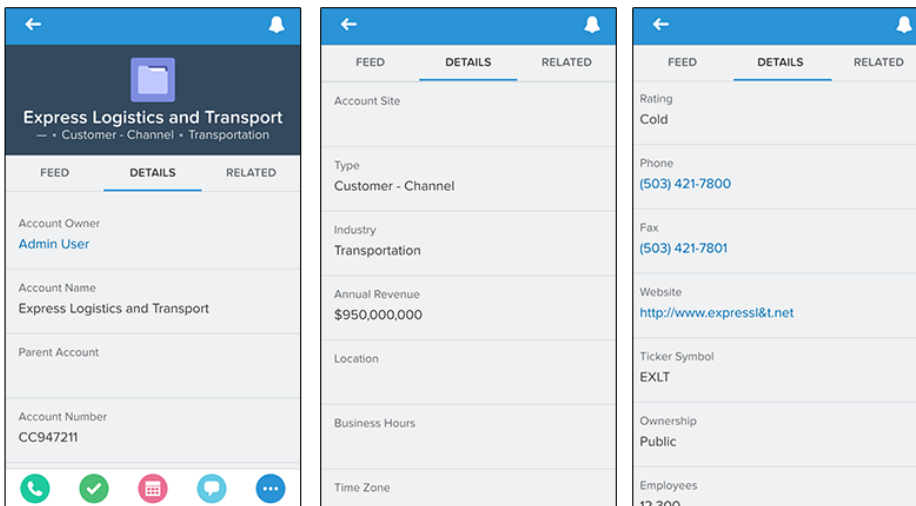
Express Logistics and Transport
— • Customer - Channel • Transportation

FEED
DETAILS
RELATED

Account Owner
Admin User

Account Name
Express Logistics and Transport

Parent Account

Account Number
CC947211

FEED
DETAILS
RELATED

Account Site

Type
Customer - Channel

Industry
Transportation

Annual Revenue
$950,000,000

Location

Business Hours

Time Zone

FEED
DETAILS
RELATED

Rating
Cold

Phone
(503) 421-7800

Fax
(503) 421-7801

Website
http://www.expressl&t.net

Ticker Symbol
EXLT

Ownership
Public

Employees
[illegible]